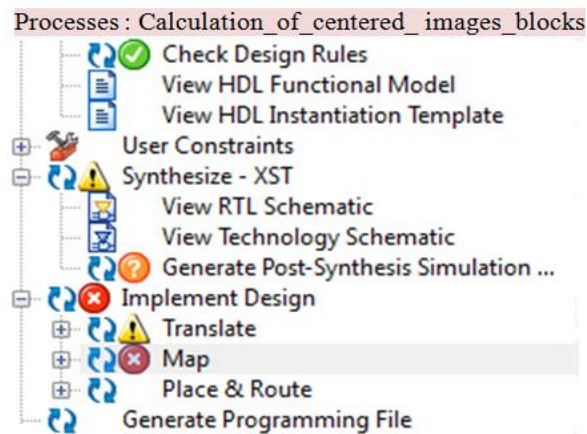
Processes : Calculation_of_centered_ images_blocks

Check Design Rules
View HDL Functional Model
View HDL Instantiation Template
User Constraints
Synthesize - XST
View RTL Schematic
View Technology Schematic
Generate Post-Synthesis Simulation ...
Implement Design
Translate
Map
Place & Route
Generate Programming File